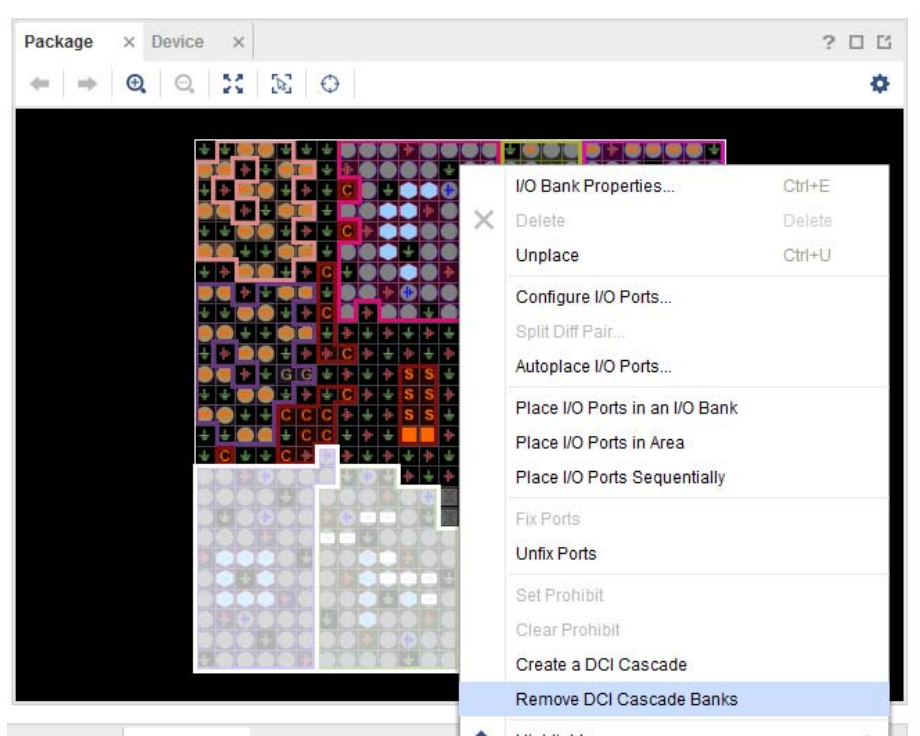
Package × Device ×

? □ ⧉

I/O Bank Properties... Ctrl+E
Delete Delete
Unplace Ctrl+U
Configure I/O Ports...
Split Diff Pair...
Autoplace I/O Ports...
Place I/O Ports in an I/O Bank
Place I/O Ports in Area
Place I/O Ports Sequentially
Fix Ports
Unfix Ports
Set Prohibit
Clear Prohibit
Create a DCI Cascade
Remove DCI Cascade Banks
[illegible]

C C C C C G G C S S S S S S C C C C C C C C C